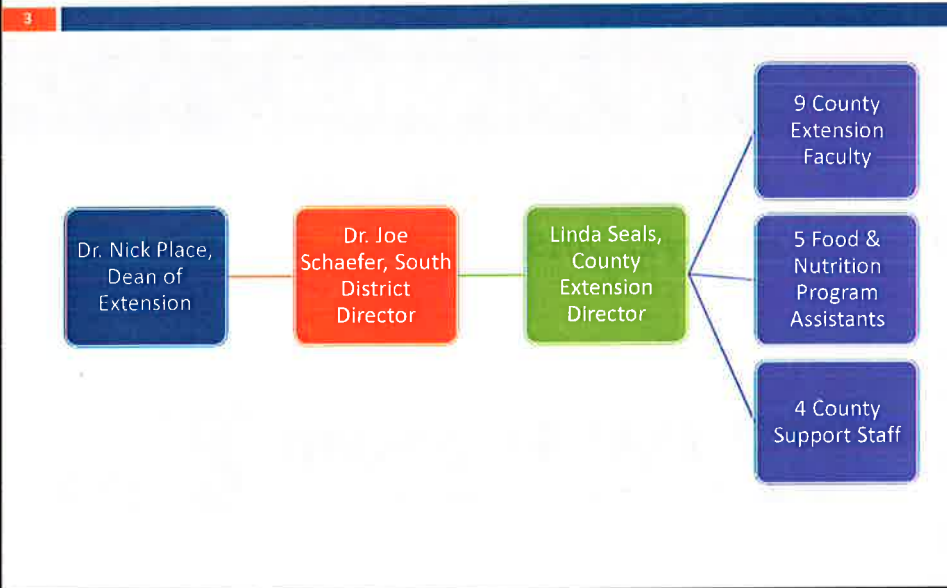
3

Dr. Nick Place, Dean of Extension

Dr. Joe Schaefer, South District Director

Linda Seals, County Extension Director

9 County Extension Faculty

5 Food & Nutrition Program Assistants

4 County Support Staff